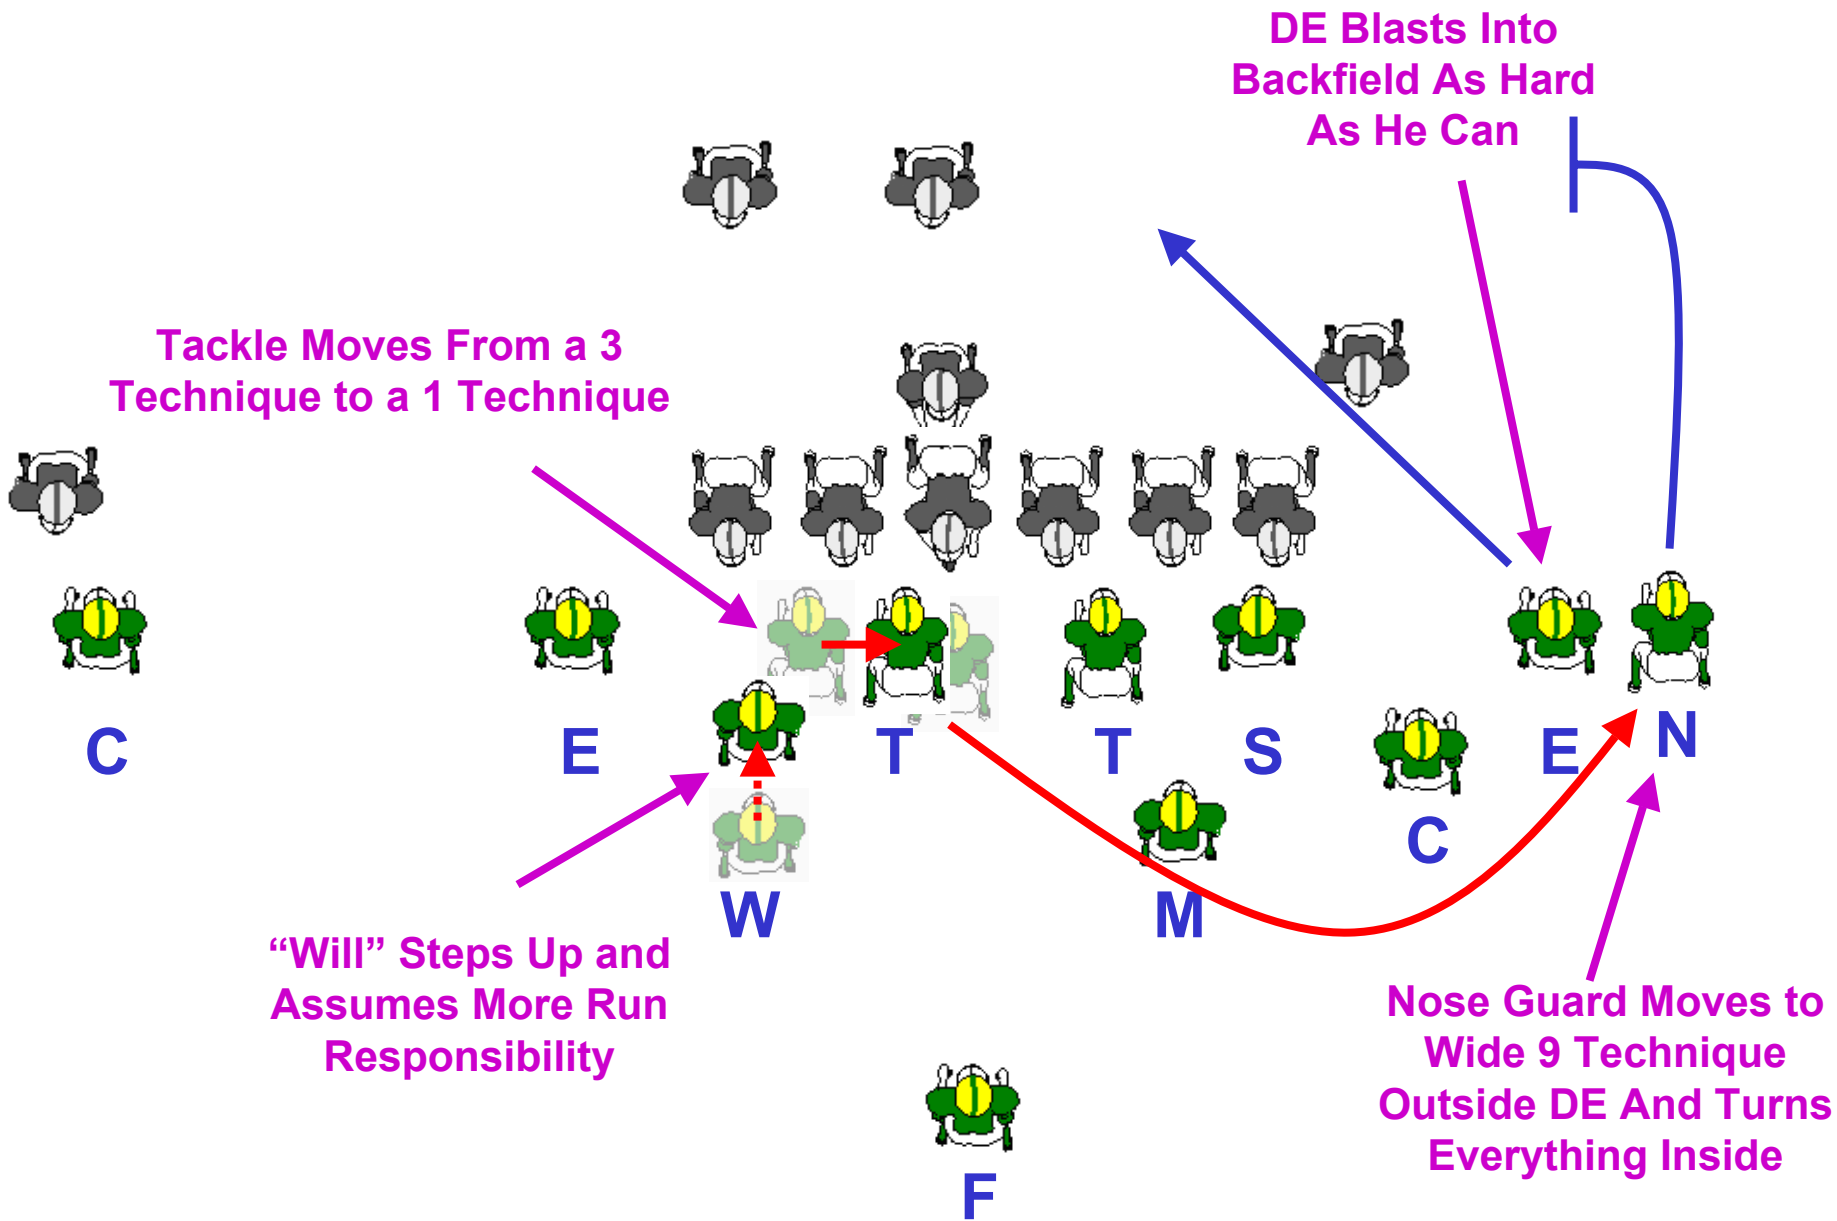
DE Blasts Into Backfield As Hard As He Can

Tackle Moves From a 3 Technique to a 1 Technique

C

E

T

T

S

E

N

C

W

M

"Will" Steps Up and Assumes More Run Responsibility

Nose Guard Moves to Wide 9 Technique Outside DE And Turns Everything Inside

F